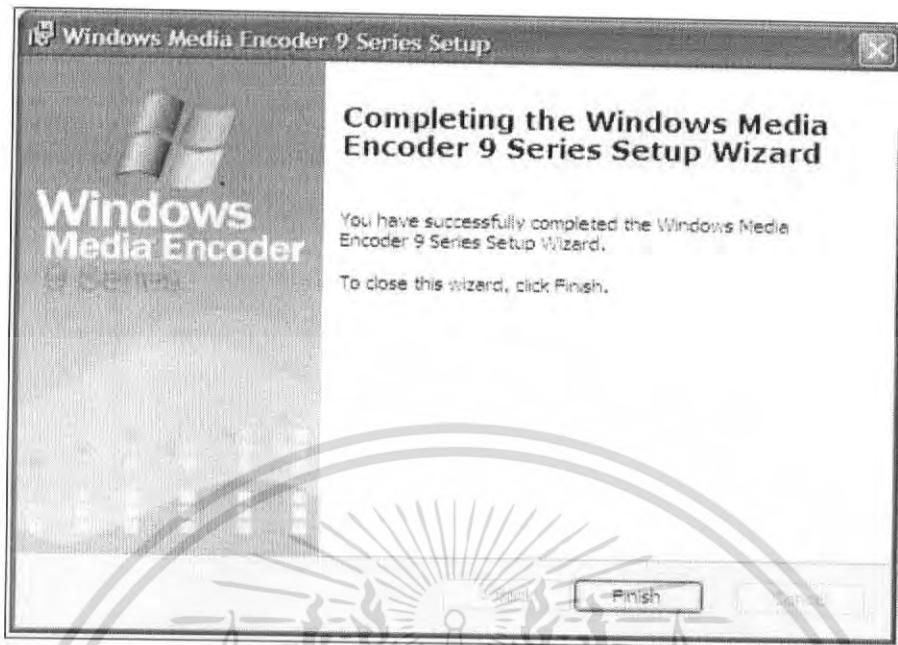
Windows Media Encoder 9 Series Setup

Windows Media Encoder 9 Series

Completing the Windows Media Encoder 9 Series Setup Wizard

You have successfully completed the Windows Media Encoder 9 Series Setup Wizard.

To close this wizard, click Finish.

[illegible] Finish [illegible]